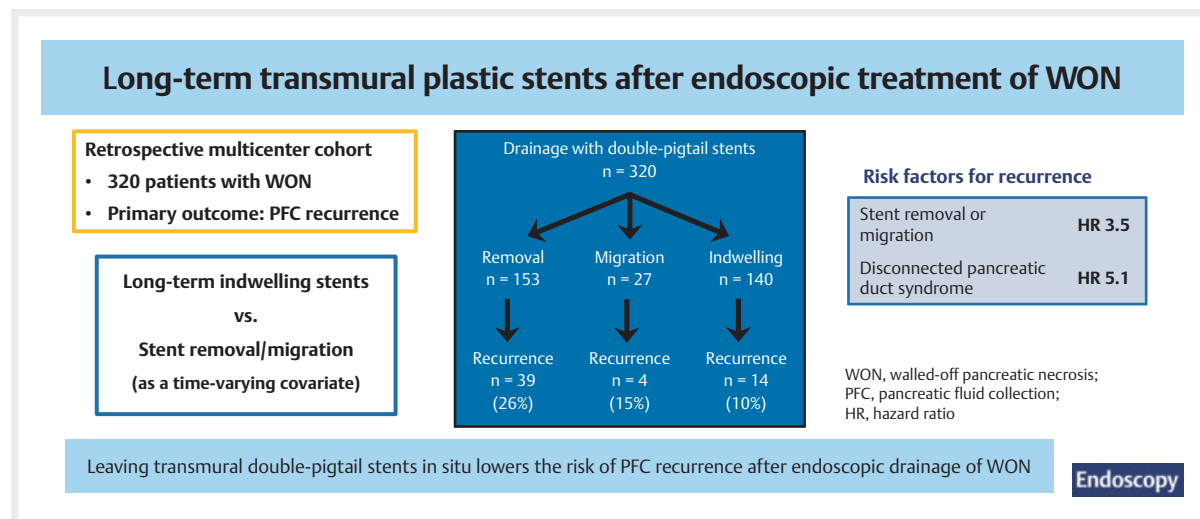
Long-term transmural plastic stents after endoscopic treatment of WON

Retrospective multicenter cohort
• 320 patients with WON
• Primary outcome: PFC recurrence

Long-term indwelling stents
vs.
Stent removal/migration
(as a time-varying covariate)

Drainage with double-pigtail stents
n = 320

Removal
n = 153

Migration
n = 27

Indwelling
n = 140

Recurrence
n = 39
(26%)

Recurrence
n = 4
(15%)

Recurrence
n = 14
(10%)

Risk factors for recurrence

| Stent removal or migration | HR 3.5 |
|---|---|
| Disconnected pancreatic duct syndrome | HR 5.1 |

WON, walled-off pancreatic necrosis;
PFC, pancreatic fluid collection;
HR, hazard ratio

Leaving transmural double-pigtail stents in situ lowers the risk of PFC recurrence after endoscopic drainage of WON

Endoscopy